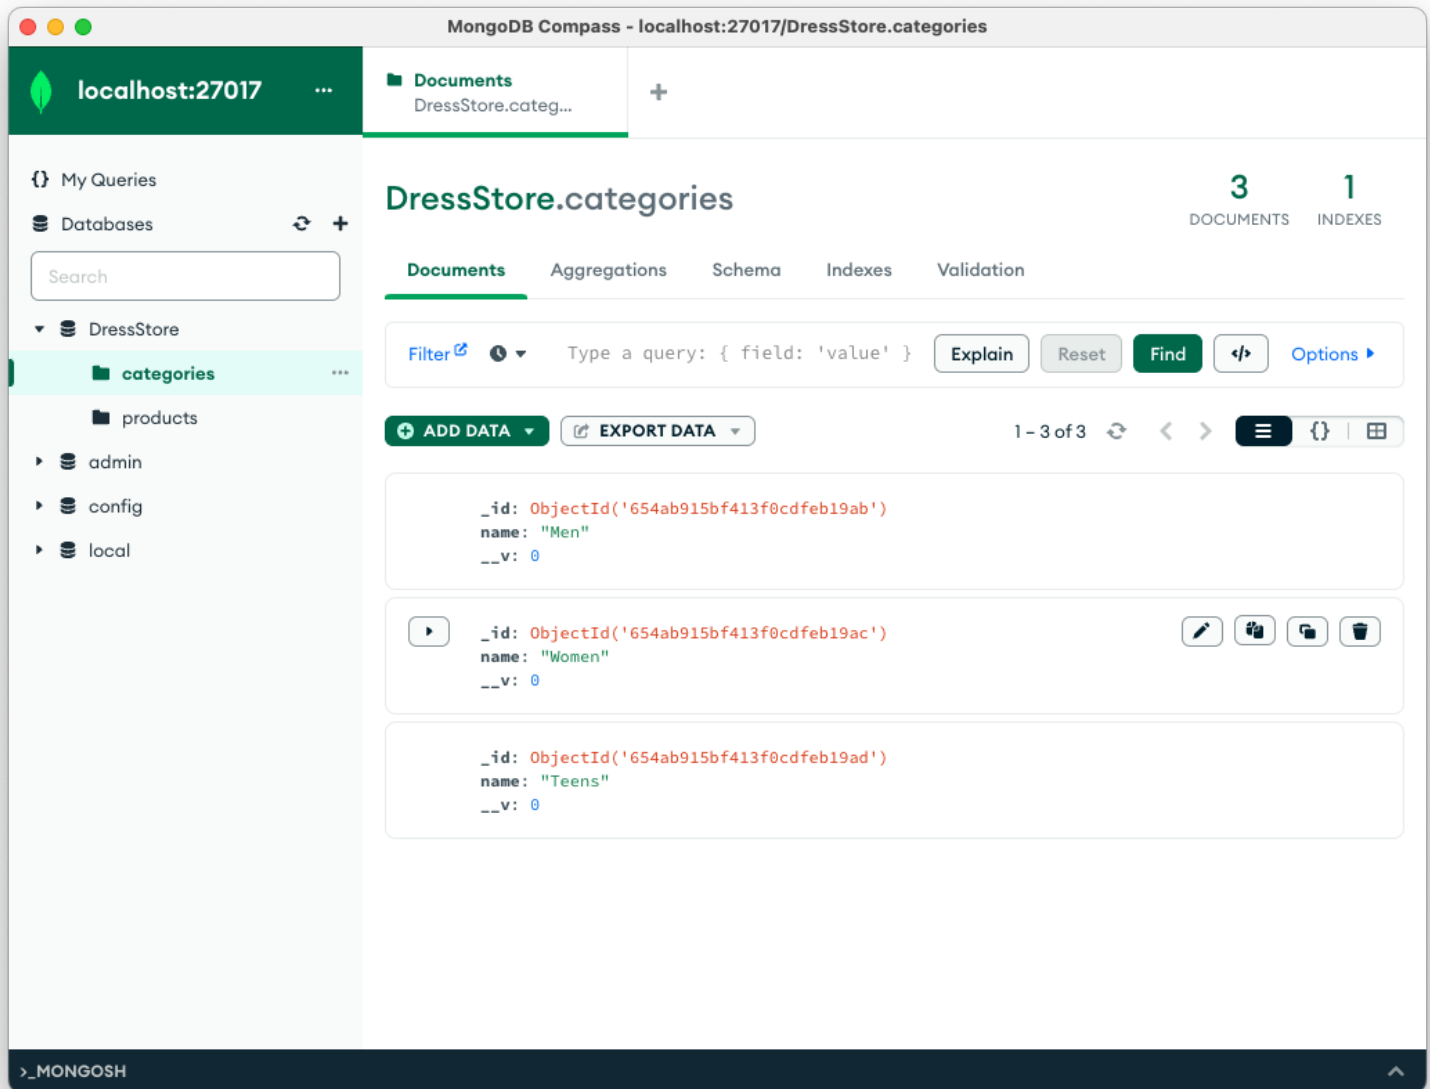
MongoDB Compass - localhost:27017/DressStore.categories

localhost:27017 ···

{} My Queries

Databases

Search

DressStore

categories ···

products

admin

config

local

Documents
DressStore.categ...

+

DressStore.categories

3
DOCUMENTS

1
INDEXES

Documents Aggregations Schema Indexes Validation

Filter Type a query: { field: 'value' } Explain Reset Find Options

ADD DATA EXPORT DATA 1 - 3 of 3

_id: ObjectId('654ab915bf413f0cdfeb19ab')
name: "Men"
__v: 0

_id: ObjectId('654ab915bf413f0cdfeb19ac')
name: "Women"
__v: 0

_id: ObjectId('654ab915bf413f0cdfeb19ad')
name: "Teens"
__v: 0

>_MONGOSH